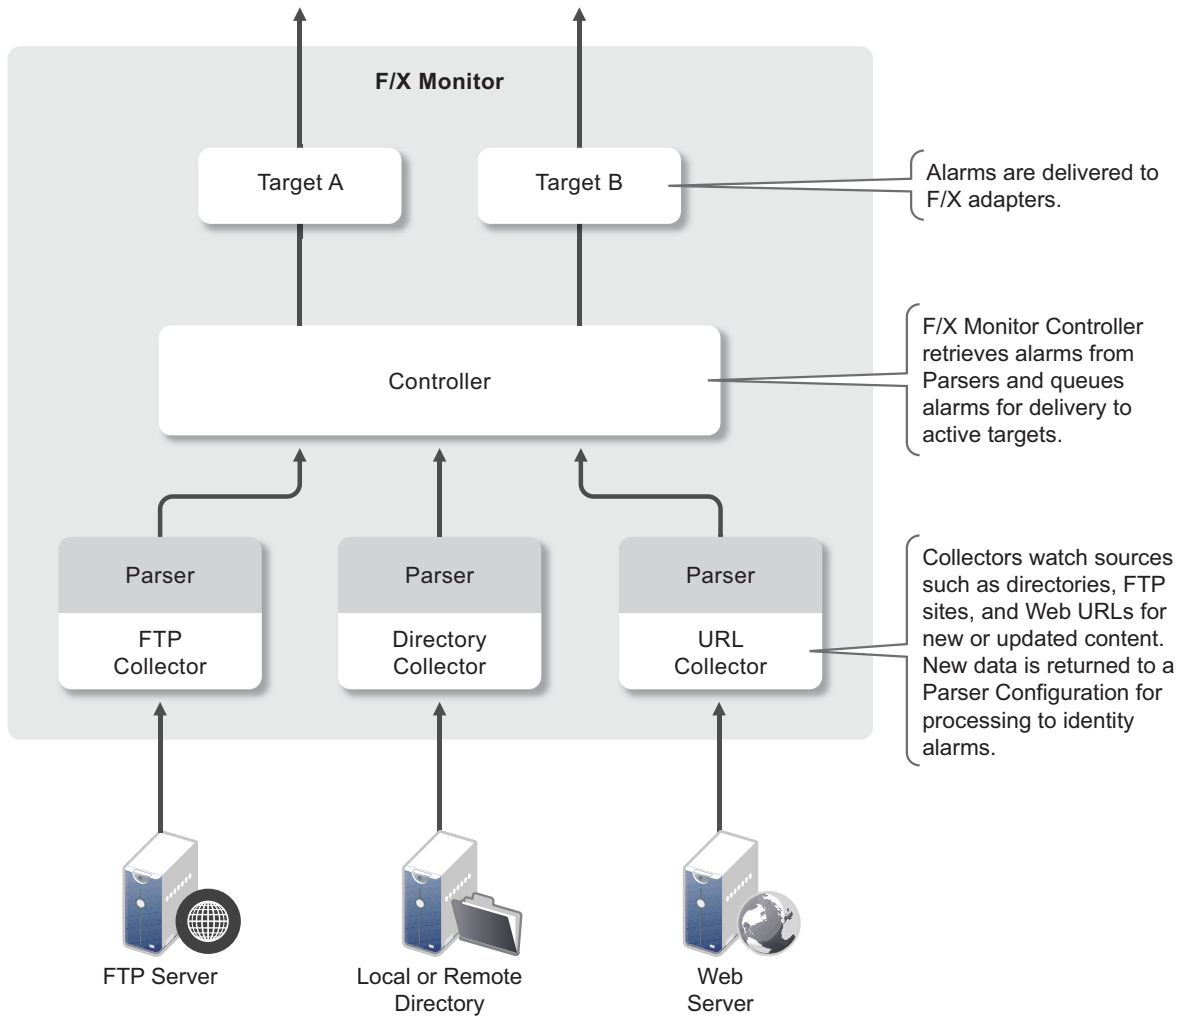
F/X Monitor

Target A

Target B

Alarms are delivered to F/X adapters.

Controller

F/X Monitor Controller retrieves alarms from Parsers and queues alarms for delivery to active targets.

Parser

FTP Collector

Parser

Directory Collector

Parser

URL Collector

Collectors watch sources such as directories, FTP sites, and Web URLs for new or updated content. New data is returned to a Parser Configuration for processing to identity alarms.

FTP Server

Local or Remote Directory

Web Server